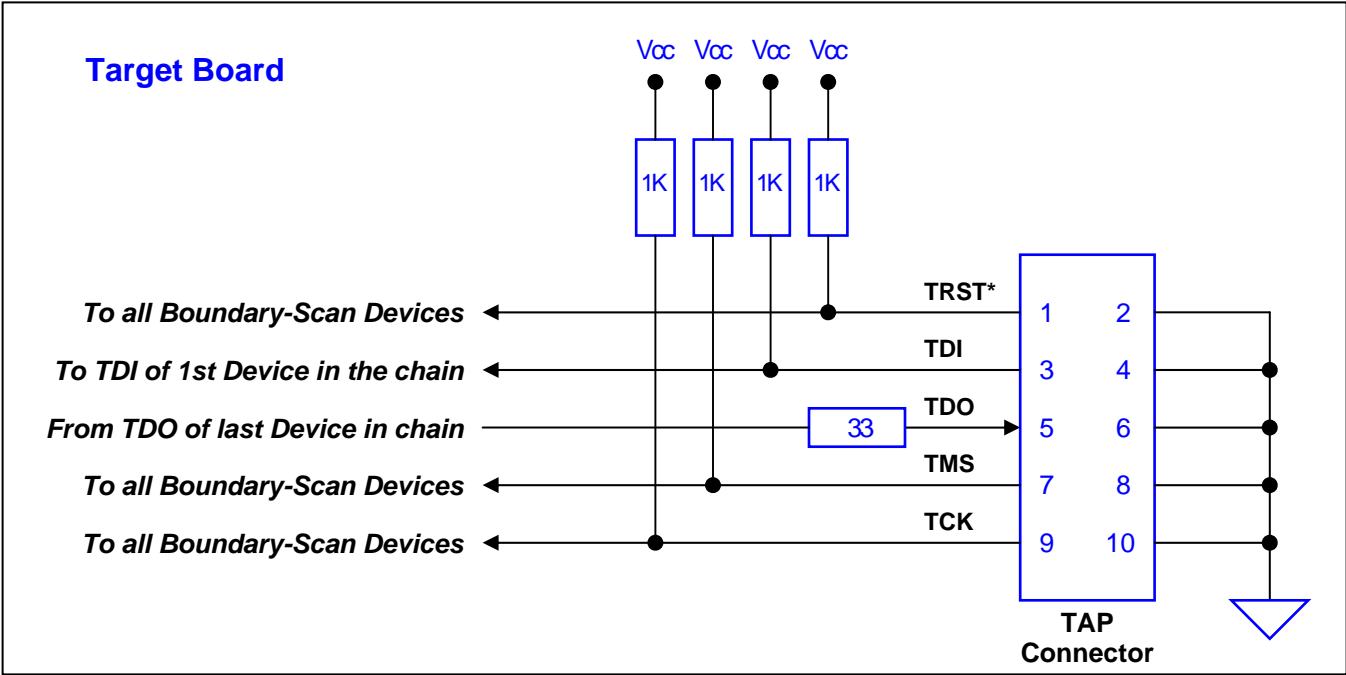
Target Board

Vcc Vcc Vcc Vcc

1K 1K 1K 1K

To all Boundary-Scan Devices
TRST*
1 2

To TDI of 1st Device in the chain
TDI
3 4

From TDO of last Device in chain
33
TDO
5 6

To all Boundary-Scan Devices
TMS
7 8

To all Boundary-Scan Devices
TCK
9 10

TAP Connector